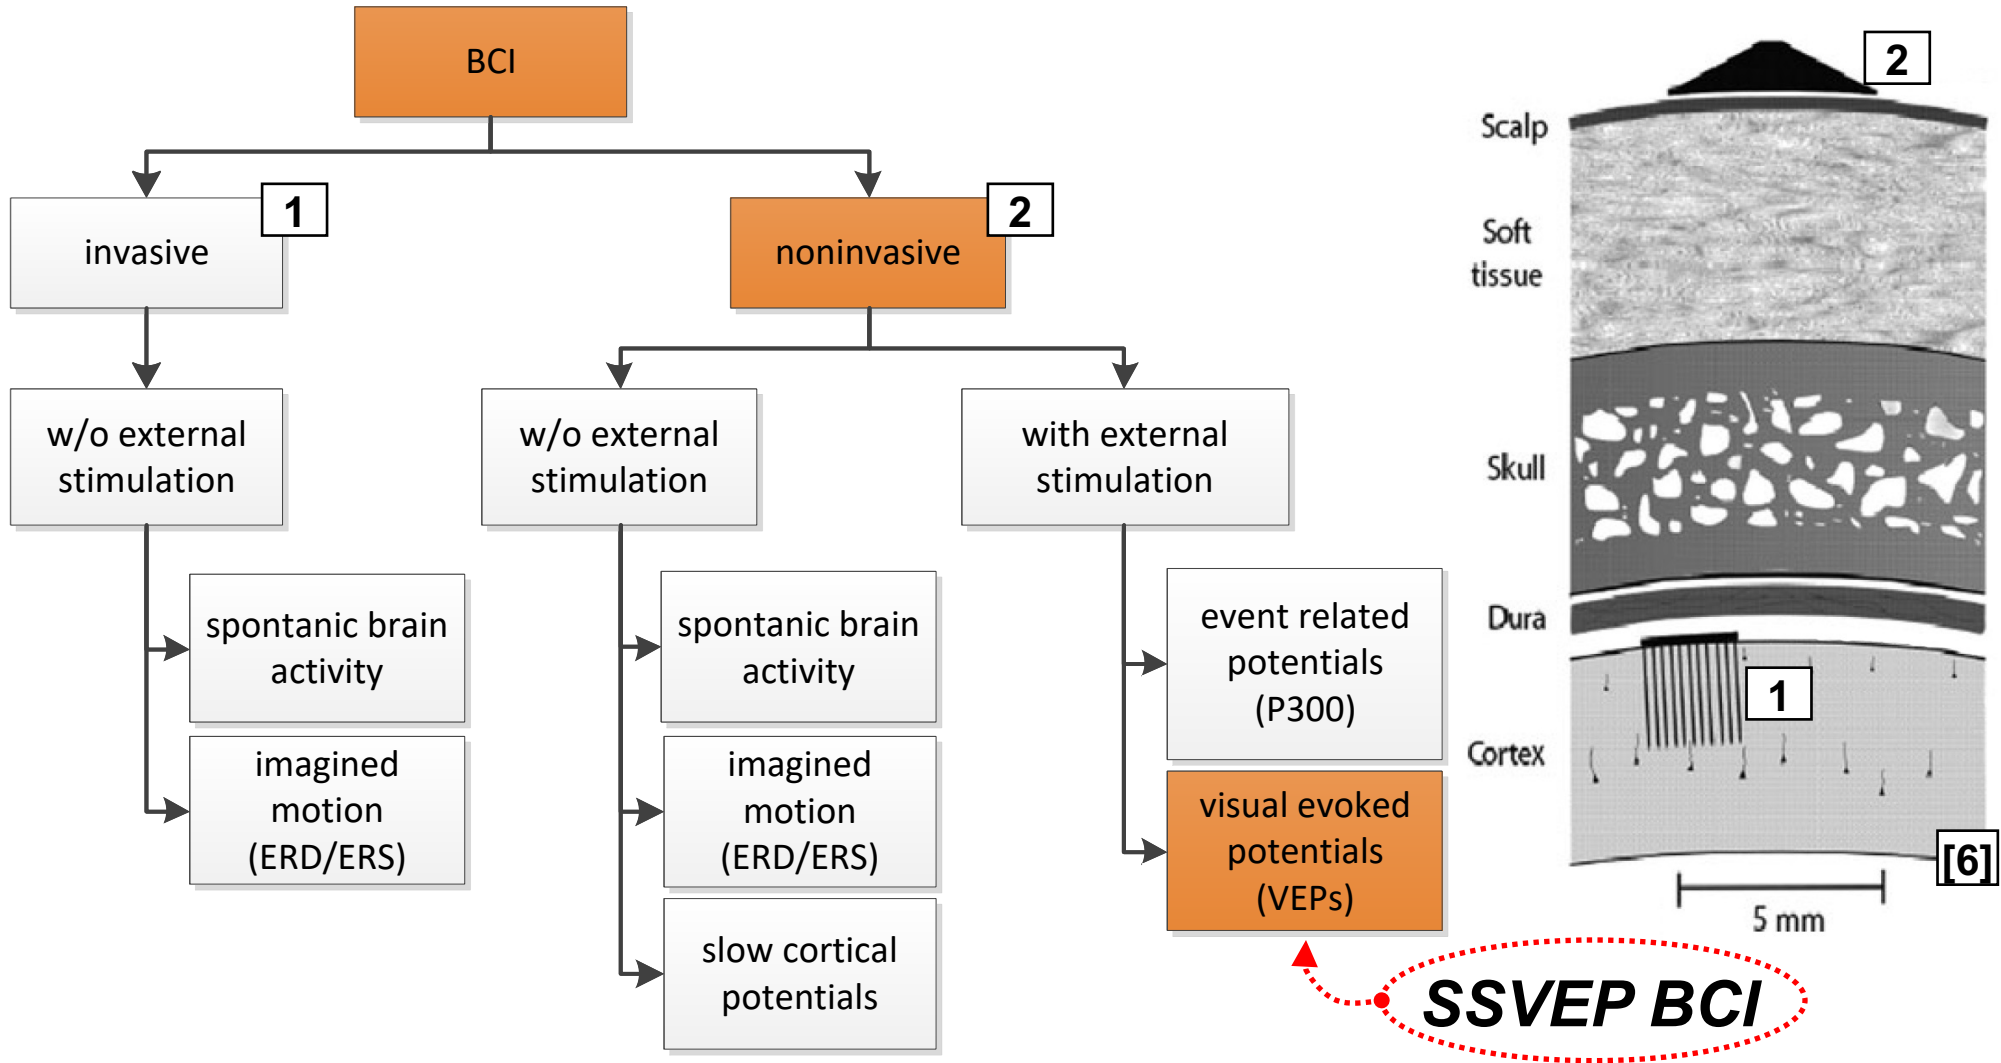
BCI

invasive

1

noninvasive

2

w/o external stimulation

w/o external stimulation

with external stimulation

spontanic brain activity

imagined motion (ERD/ERS)

spontanic brain activity

imagined motion (ERD/ERS)

slow cortical potentials

event related potentials (P300)

visual evoked potentials (VEPs)

SSVEP BCI

2

Scalp

Soft tissue

Skull

Dura

1

Cortex

[6]

5 mm